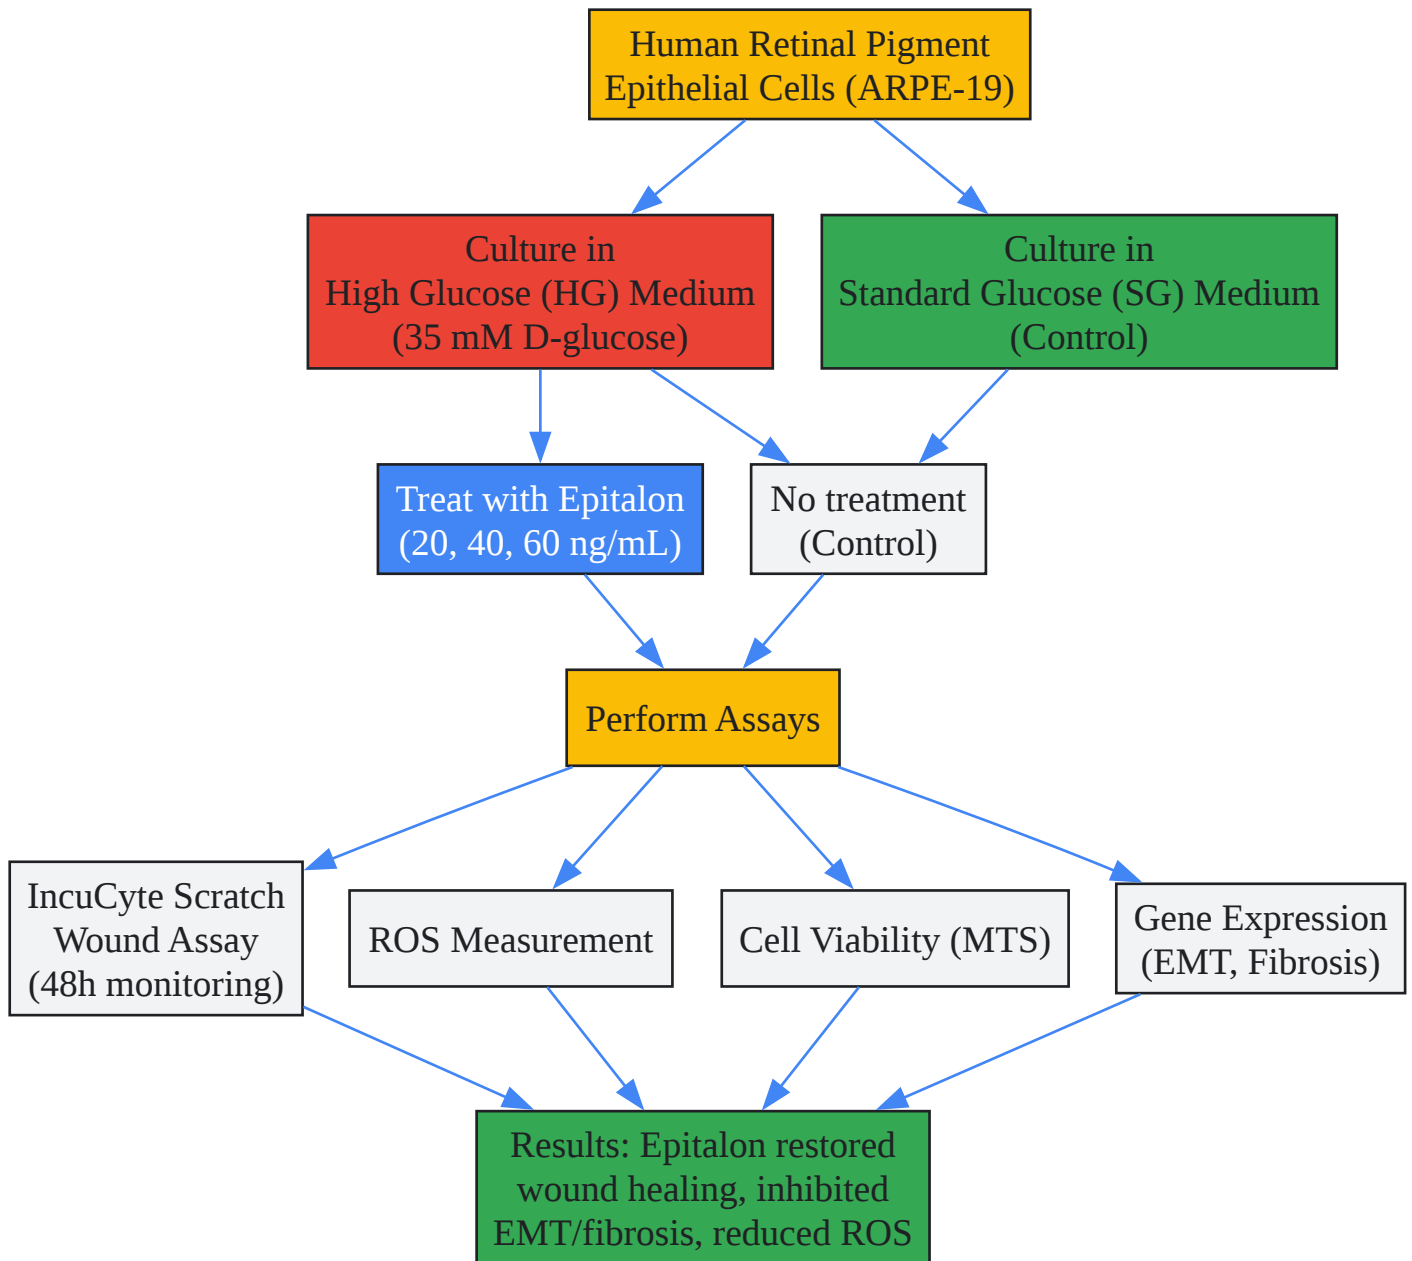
Human Retinal Pigment Epithelial Cells (ARPE-19)

Culture in High Glucose (HG) Medium (35 mM D-glucose)

Culture in Standard Glucose (SG) Medium (Control)

Treat with Epitalon (20, 40, 60 ng/mL)

No treatment (Control)

Perform Assays

IncuCyte Scratch Wound Assay (48h monitoring)

ROS Measurement

Cell Viability (MTS)

Gene Expression (EMT, Fibrosis)

Results: Epitalon restored wound healing, inhibited EMT/fibrosis, reduced ROS